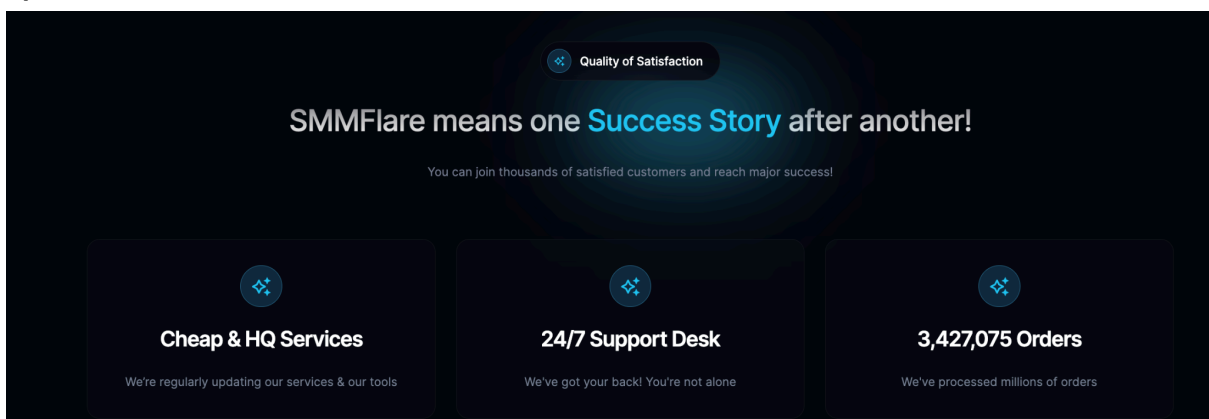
Quality of Satisfaction

SMMFlare means one Success Story after another!

You can join thousands of satisfied customers and reach major success!

Cheap & HQ Services

We're regularly updating our services & our tools

24/7 Support Desk

We've got your back! You're not alone

3,427,075 Orders

We've processed millions of orders